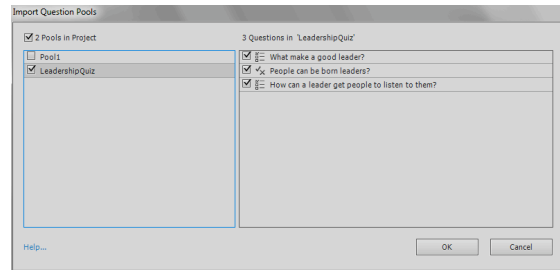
Import Question Pools

2 Pools in Project

Pool1
LeadershipQuiz

3 Questions in 'LeadershipQuiz'

What make a good leader?
People can be born leaders?
How can a leader get people to listen to them?

Help...

OK

Cancel